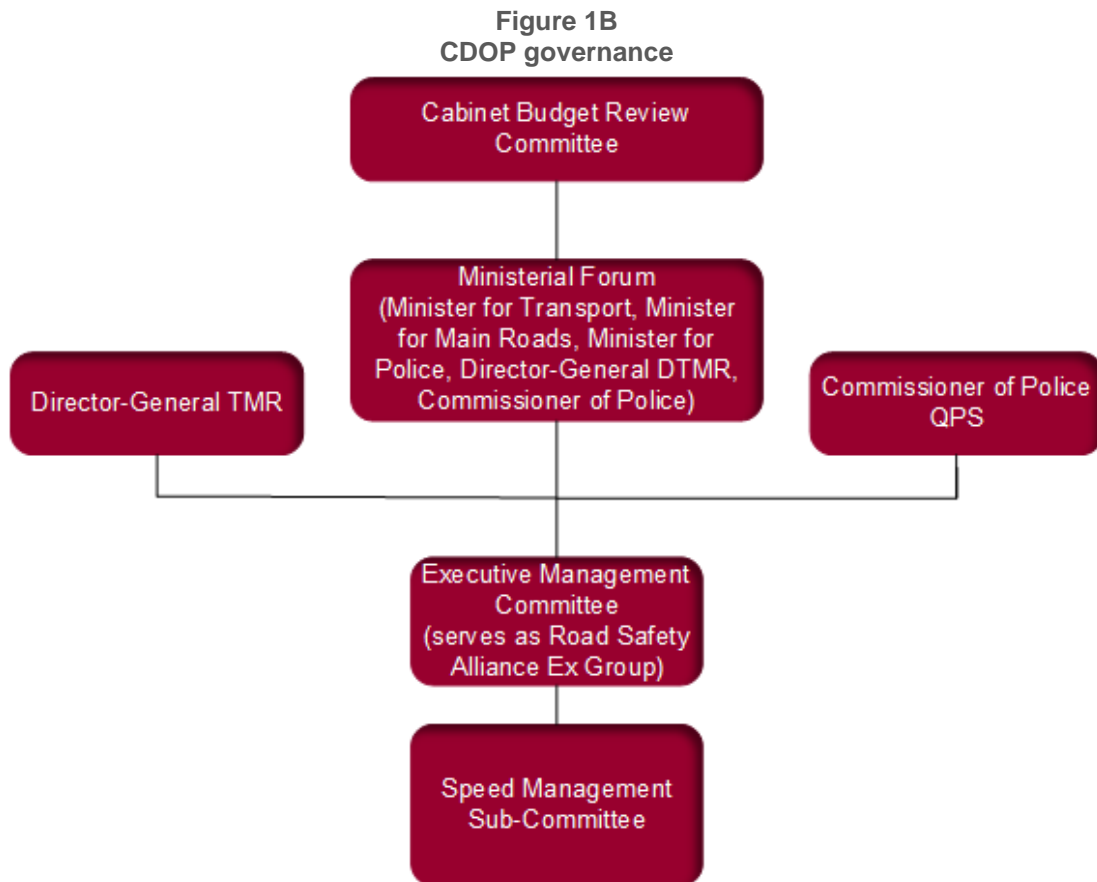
Figure 1B
CDOP governance

Cabinet Budget Review Committee

Ministerial Forum (Minister for Transport, Minister for Main Roads, Minister for Police, Director-General DTMR, Commissioner of Police)

Director-General TMR

Commissioner of Police QPS

Executive Management Committee (serves as Road Safety Alliance Ex Group)

Speed Management Sub-Committee